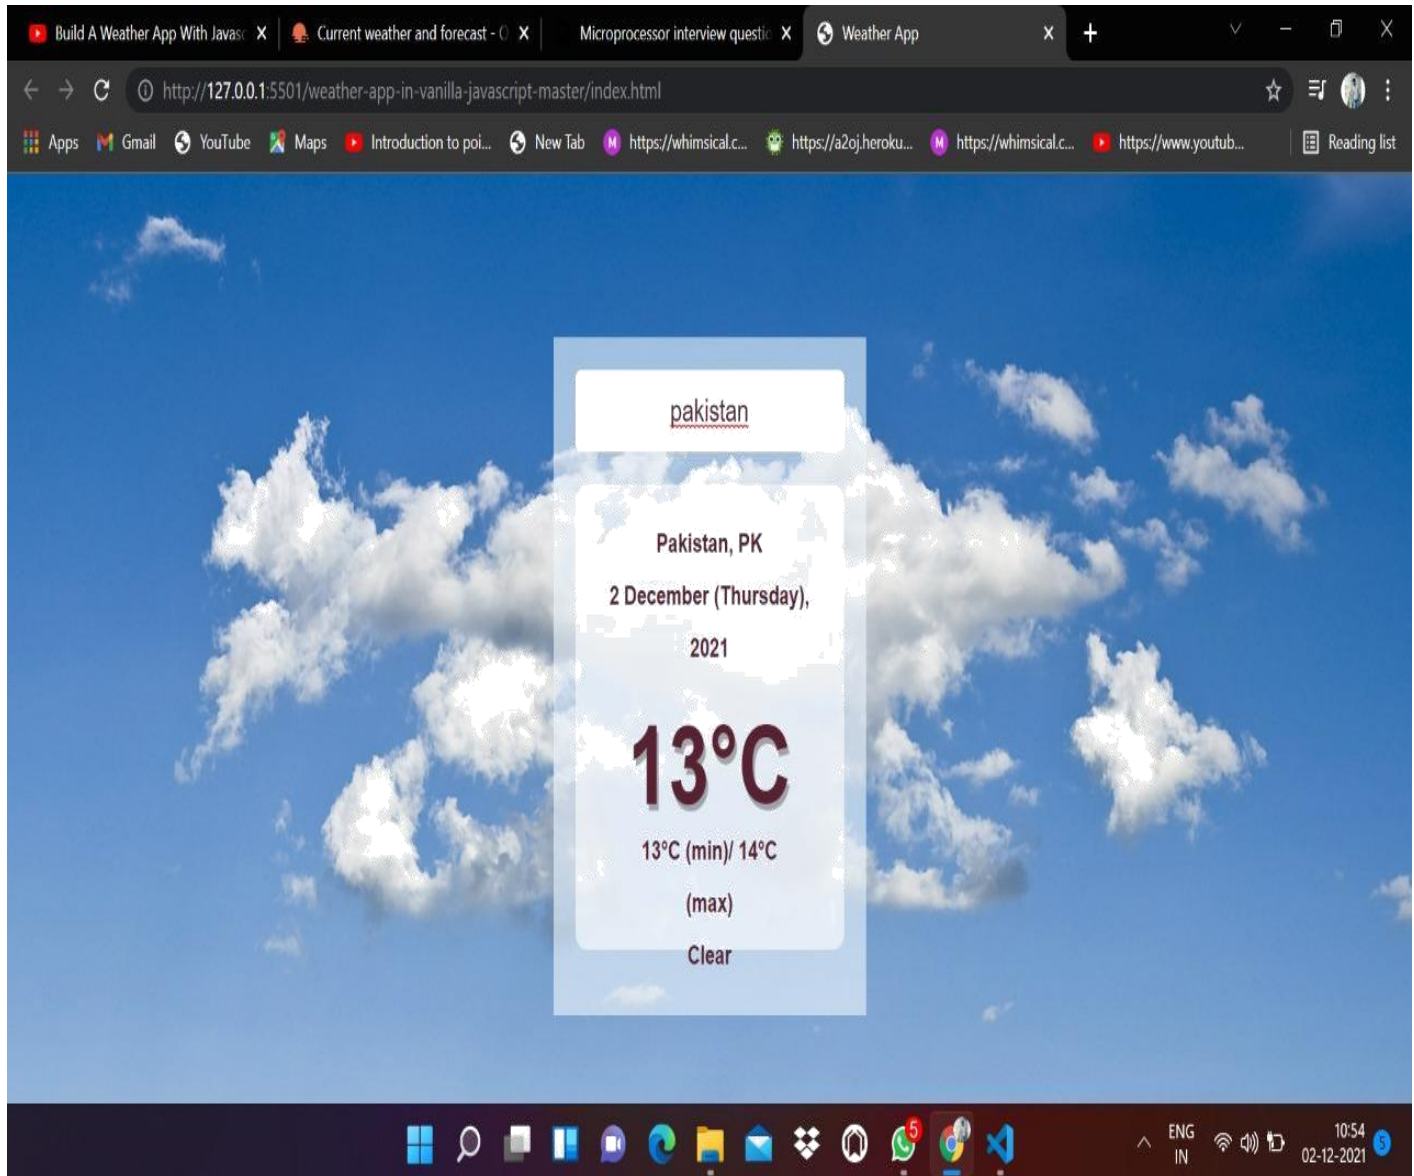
Build A Weather App With Javas X
Current weather and forecast - O X
Microprocessor interview questi X
Weather App X
+

http://127.0.0.1:5501/weather-app-in-vanilla-javascript-master/index.html

Apps Gmail YouTube Maps Introduction to poi... New Tab https://whimsical.c... https://a2oj.heroku... https://whimsical.c... https://www.youtub... Reading list

pakistan

Pakistan, PK

2 December (Thursday), 2021

13°C

13°C (min)/ 14°C (max)

Clear

5

ENG IN

10:54
02-12-2021

5